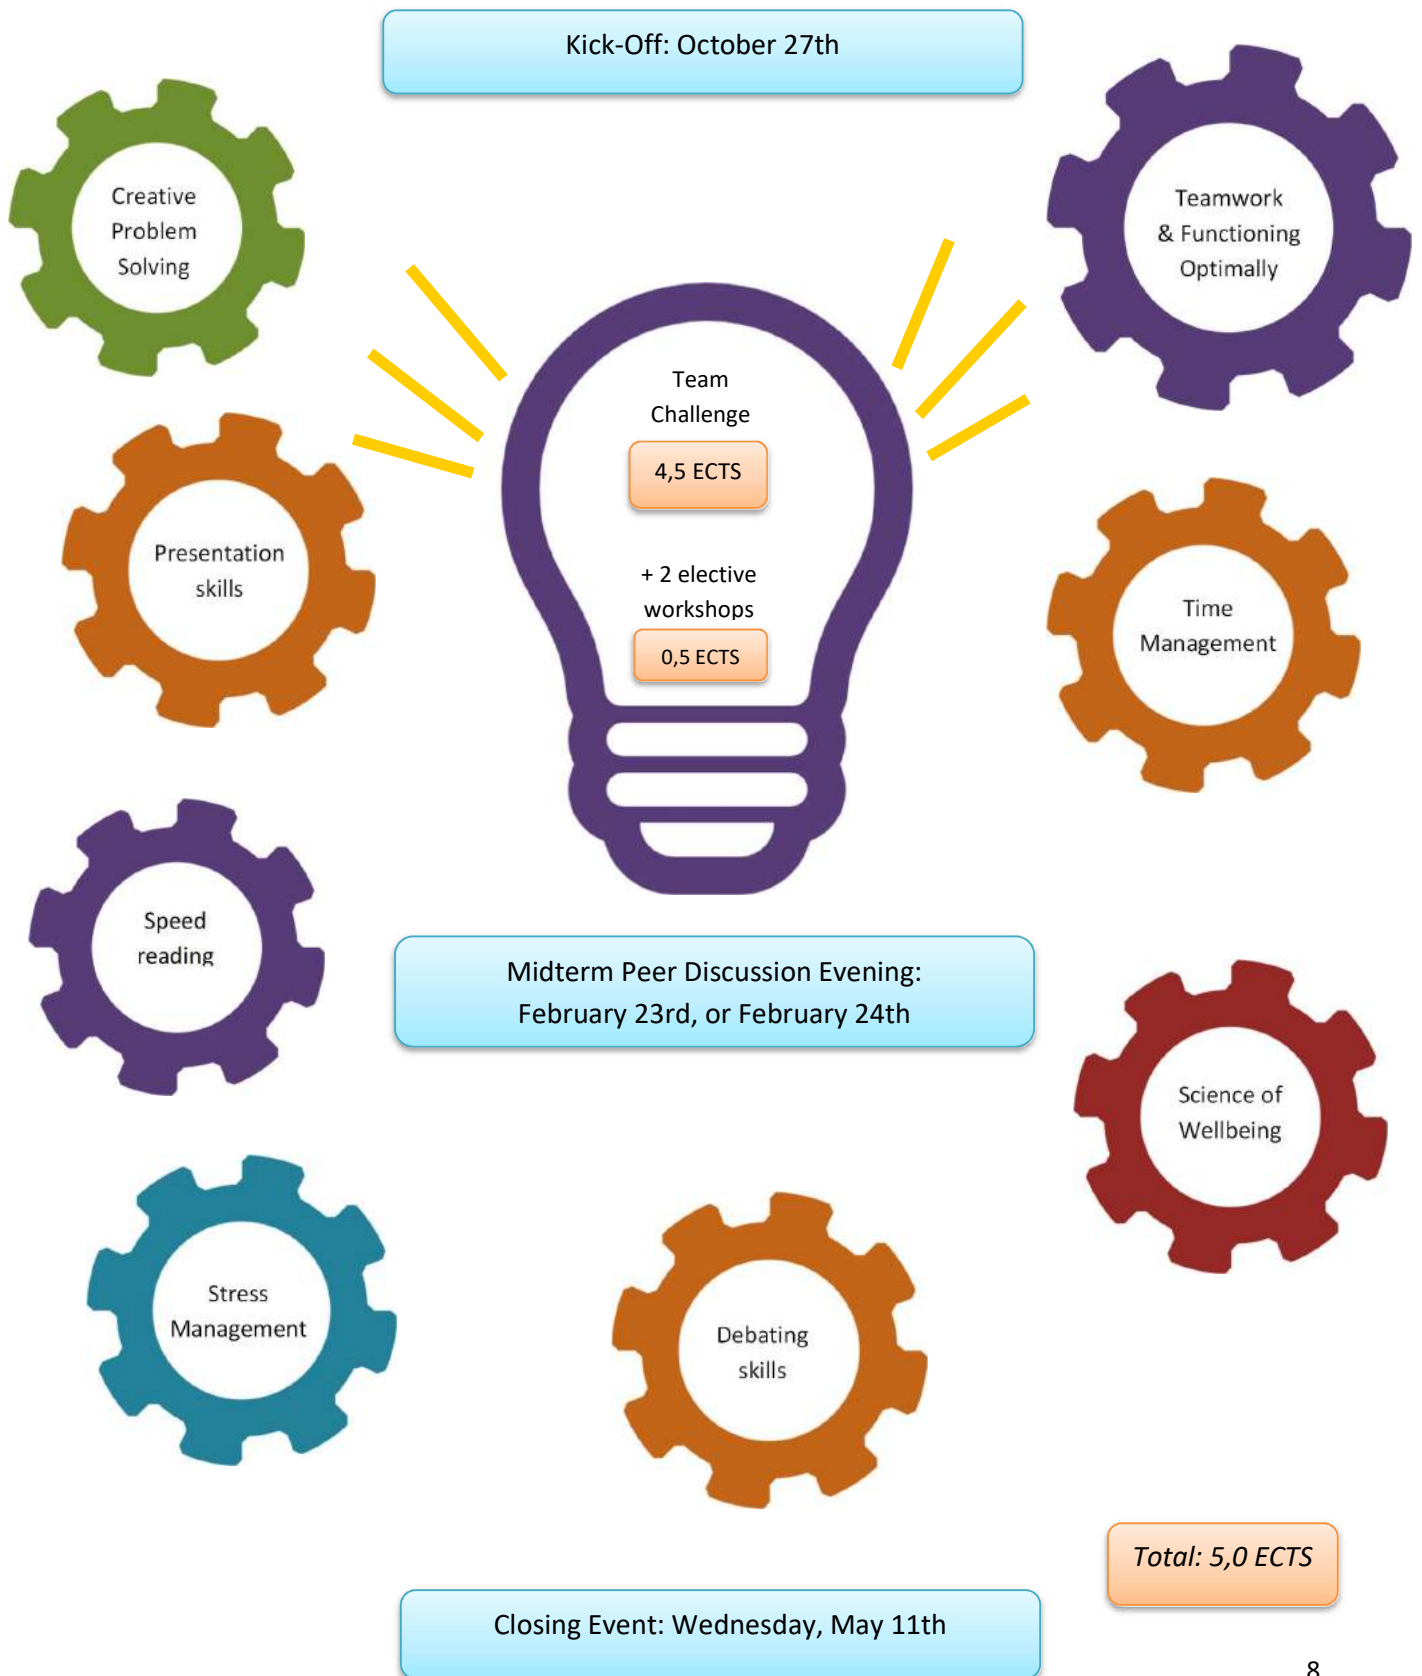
Kick-Off: October 27th

Creative Problem Solving

Teamwork & Functioning Optimally

Team Challenge

4,5 ECTS

+ 2 elective workshops

0,5 ECTS

Presentation skills

Time Management

Speed reading

Midterm Peer Discussion Evening: February 23rd, or February 24th

Science of Wellbeing

Stress Management

Debating skills

Total: 5,0 ECTS

Closing Event: Wednesday, May 11th

8